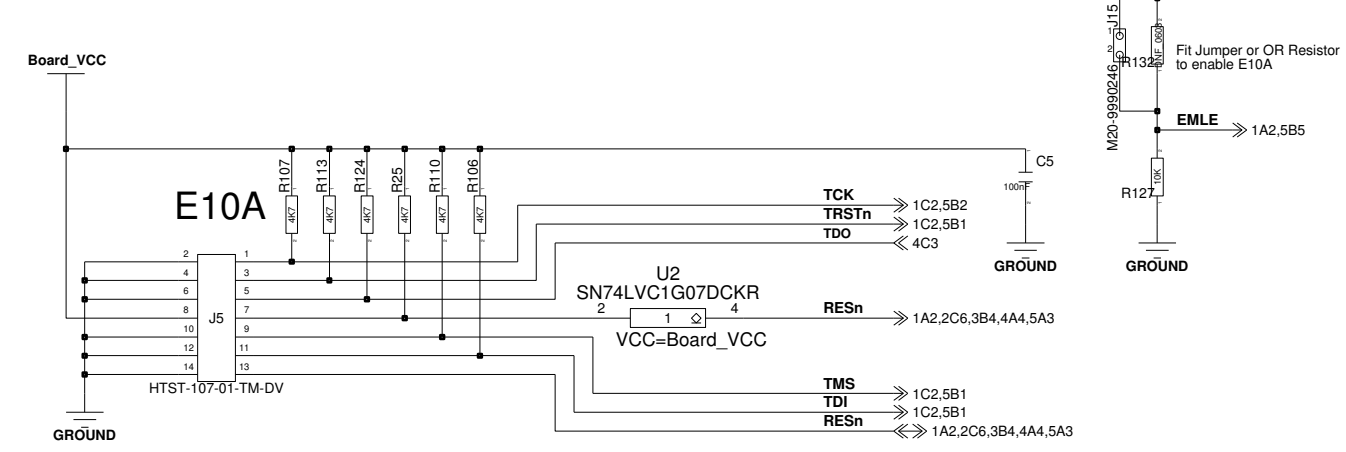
Board_VCC

E10A

R107 4K7
R113 4K7
R124 4K7
R25 4K7
R110 4K7
R106 4K7

C5 100nF

GROUND

GROUND

GROUND

J15
M20-9990246
R132 NF_0603
Fit Jumper or OR Resistor to enable E10A

EMLE 1A2,5B5

R127 10K

TCK 1C2,5B2
TRSTn 1C2,5B1
TDO 4C3

U2
SN74LVC1G07DCKR
2 1 4
VCC=Board_VCC

RESn 1A2,2C6,3B4,4A4,5A3

2 1
4 3
6 5
8 7
10 9
12 11
14 13
J5
HTST-107-01-TM-DV

TMS 1C2,5B1
TDI 1C2,5B1
RESn 1A2,2C6,3B4,4A4,5A3